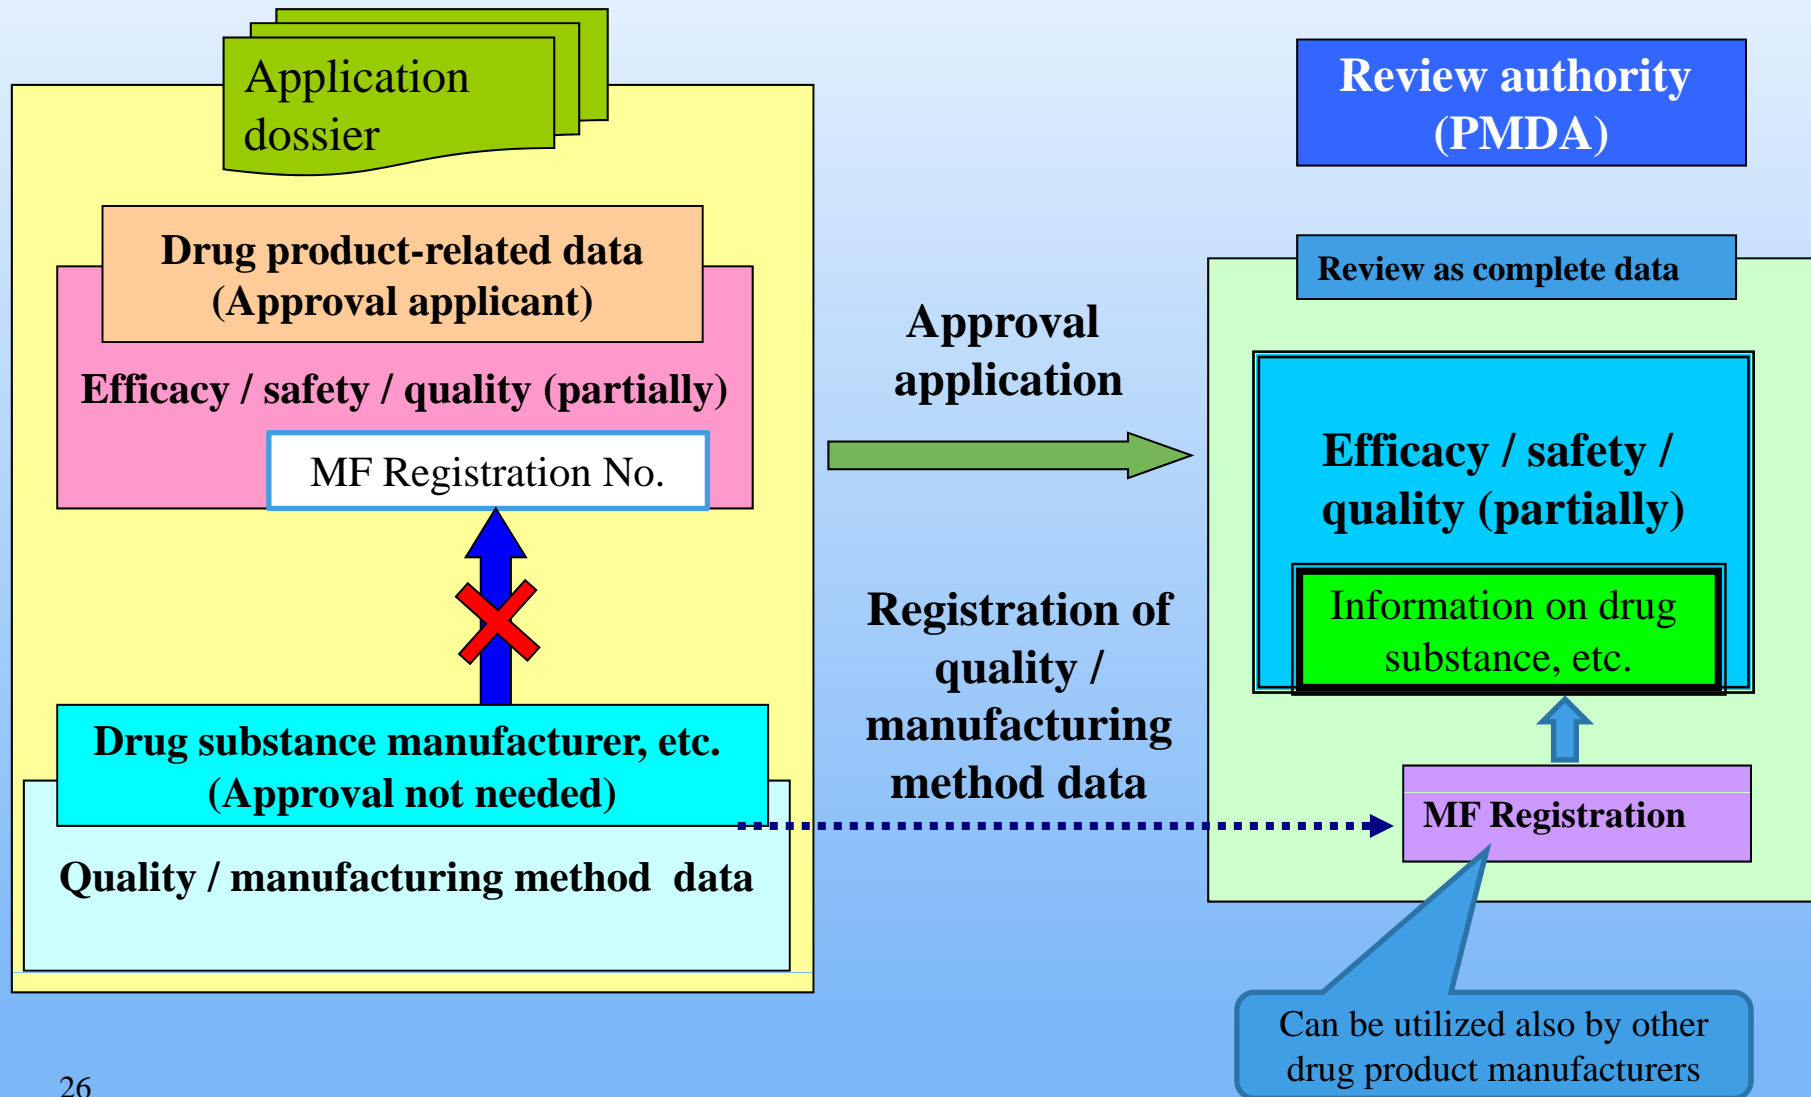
Application dossier

Drug product-related data
(Approval applicant)

Efficacy / safety / quality (partially)

MF Registration No.

Drug substance manufacturer, etc.
(Approval not needed)

Quality / manufacturing method data

Approval application

Registration of quality / manufacturing method data

Review authority (PMDA)

Review as complete data

Efficacy / safety / quality (partially)

Information on drug substance, etc.

MF Registration

Can be utilized also by other drug product manufacturers

26